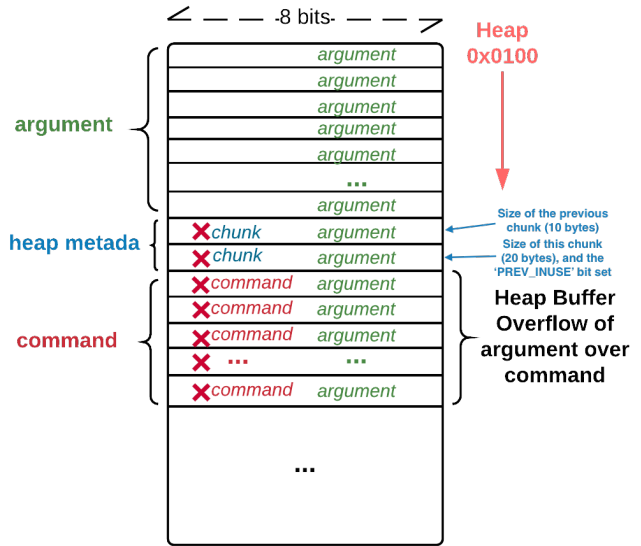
-8 bits-

Heap
0x0100

argument
argument
argument
argument
argument
...
argument

argument

chunk argument
chunk argument

heap metada

Size of the previous chunk (10 bytes)

Size of this chunk (20 bytes), and the 'PREV_INUSE' bit set

command argument
command argument
command argument
... ...
command argument

command

Heap Buffer Overflow of argument over command

...